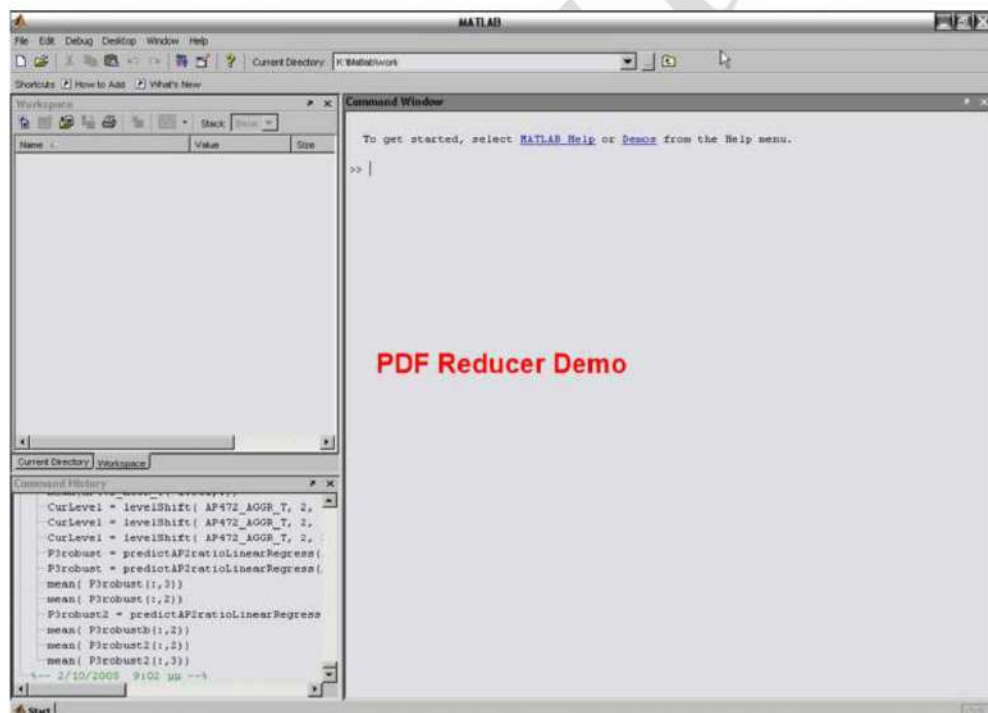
MATLAB

File Edit Debug Desktop Window Help

Current Directory: K:\Matlab\work

Shortcuts How to Add What's New

Workspace

Stack: Base

| Name | Value | Size |
|---|---|---|

Current Directory Workspace

Command History

CurLevel = levelShift( AP472_AGGR_T, 2,
CurLevel = levelShift( AP472_AGGR_T, 2,
CurLevel = levelShift( AP472_AGGR_T, 2,
P3robust = predictAP2ratioLinearRegress(
P3robust = predictAP2ratioLinearRegress(
mean( P3robust(:,3))
mean( P3robust(:,2))
P3robust2 = predictAP2ratioLinearRegress
mean( P3robustb(:,2))
mean( P3robust2(:,2))
mean( P3robust2(:,3))
%-- 2/10/2008 9:02 PM --%

Command Window

To get started, select MATLAB Help or Demos from the Help menu.

>>

PDF Reducer Demo

Start